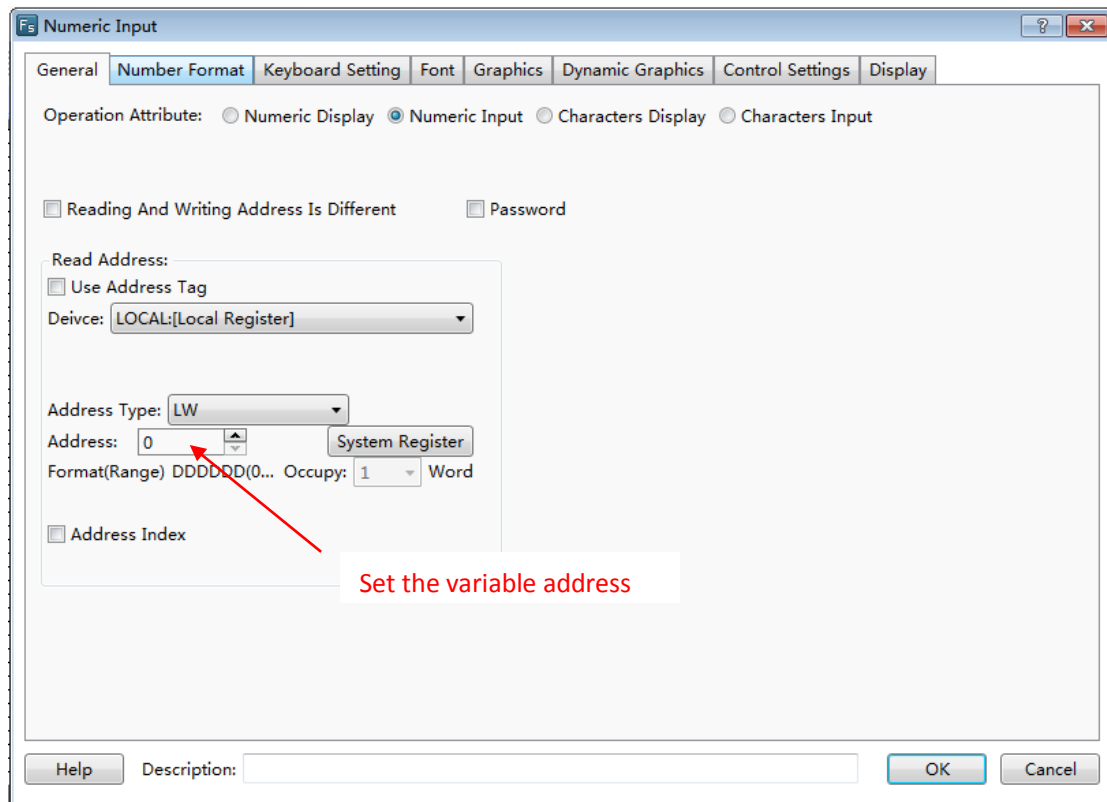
Fs Numeric Input

?

General | Number Format | Keyboard Setting | Font | Graphics | Dynamic Graphics | Control Settings | Display

Operation Attribute: Numeric Display Numeric Input Characters Display Characters Input

Reading And Writing Address Is Different

Password

Read Address:

Use Address Tag

Deivce: LOCAL:[Local Register]

Address Type: LW

Address: 0

System Register

Format(Range) DDDDDD(0... Occupy: 1 Word

Address Index

Set the variable address

Help

Description:

OK

Cancel